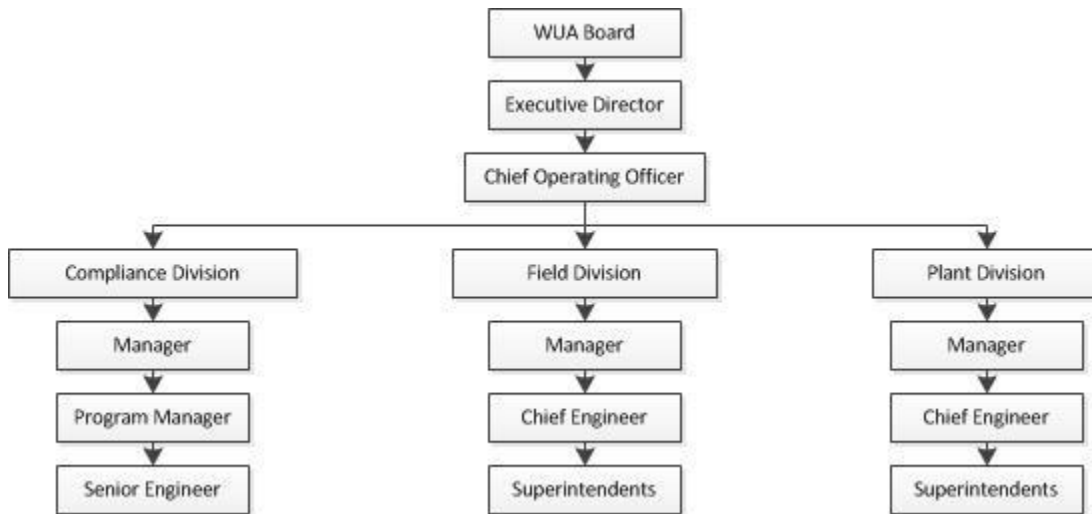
WUA Board

Executive Director

Chief Operating Officer

Compliance Division

Manager

Program Manager

Senior Engineer

Field Division

Manager

Chief Engineer

Superintendents

Plant Division

Manager

Chief Engineer

Superintendents